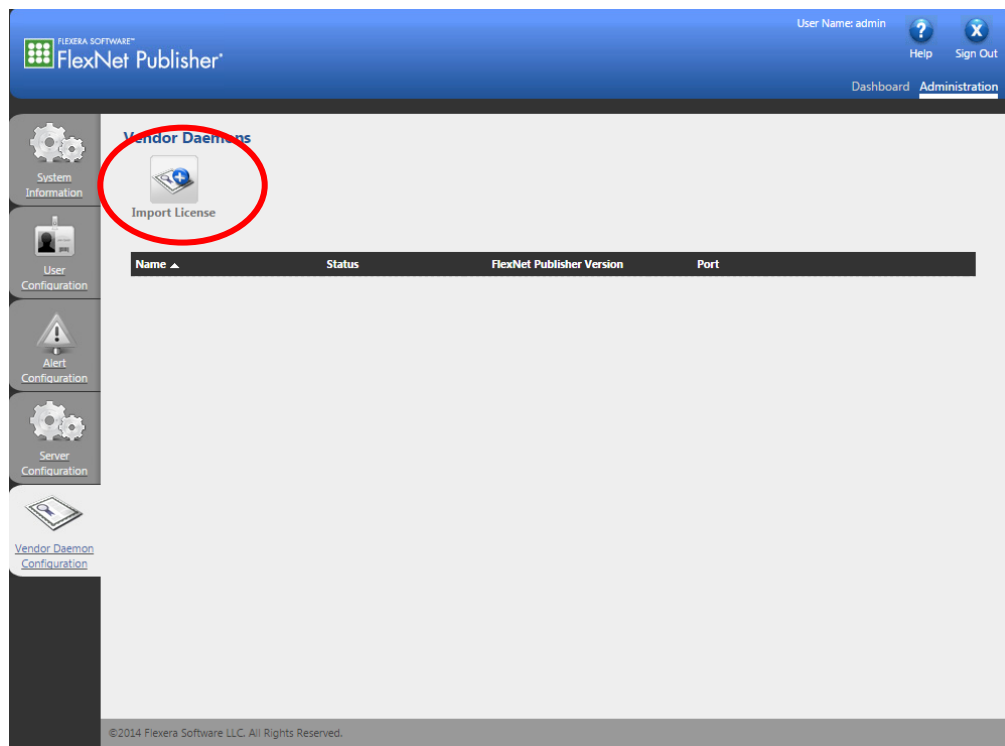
FLEXERA SOFTWARE™
FlexNet Publisher®

User Name: admin

Help

Sign Out

Dashboard Administration

System Information

User Configuration

Alert Configuration

Server Configuration

Vendor Daemon Configuration

Vendor Daemons

Import License

| Name ▲ | Status | FlexNet Publisher Version | Port |
|---|---|---|---|

©2014 Flexera Software LLC. All Rights Reserved.